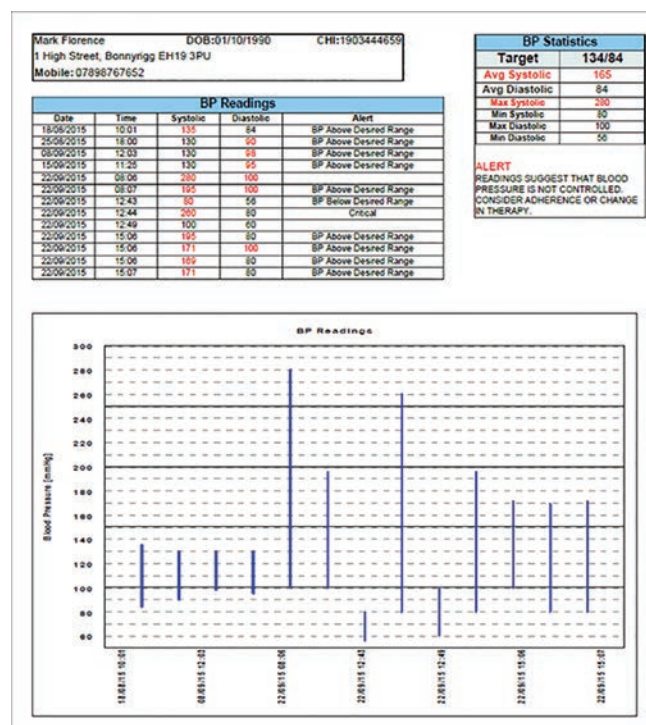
Mark Florence DOB:01/10/1990 CHI:1903444659
1 High Street, Bonnyrigg EH19 3PU
Mobile: 07898767652

| BP Statistics | |
|---|---|
| Target | 134/84 |
| Avg Systolic | 165 |
| Avg Diastolic | 84 |
| Max Systolic | 280 |
| Min Systolic | 80 |
| Max Diastolic | 100 |
| Min Diastolic | 56 |

ALERT
READINGS SUGGEST THAT BLOOD PRESSURE IS NOT CONTROLLED. CONSIDER ADHERENCE OR CHANGE IN THERAPY.

BP Readings

| Date | Time | Systolic | Diastolic | Alert |
|---|---|---|---|---|
| 18/08/2015 | 10:01 | 135 | 84 | BP Above Desred Range |
| 25/08/2015 | 18:00 | 130 | 90 | BP Above Desred Range |
| 08/09/2015 | 12:03 | 130 | 98 | BP Above Desred Range |
| 15/09/2015 | 11:25 | 130 | 95 | BP Above Desred Range |
| 22/09/2015 | 08:06 | 280 | 100 | |
| 22/09/2015 | 08:07 | 195 | 100 | BP Above Desred Range |
| 22/09/2015 | 12:43 | 80 | 56 | BP Below Desred Range |
| 22/09/2015 | 12:44 | 260 | 80 | Critical |
| 22/09/2015 | 12:49 | 100 | 60 | |
| 22/09/2015 | 15:06 | 195 | 80 | BP Above Desred Range |
| 22/09/2015 | 15:06 | 171 | 100 | BP Above Desred Range |
| 22/09/2015 | 15:06 | 169 | 80 | BP Above Desred Range |
| 22/09/2015 | 15:07 | 171 | 80 | BP Above Desred Range |

BP Readings

Blood Pressure [mmHg]

300
280
260
240
220
200
180
160
140
120
100
80
60

18/08/15 10:01
08/09/15 12:03
22/09/15 08:06
22/09/15 12:43
22/09/15 12:49
22/09/15 15:06
22/09/15 15:07